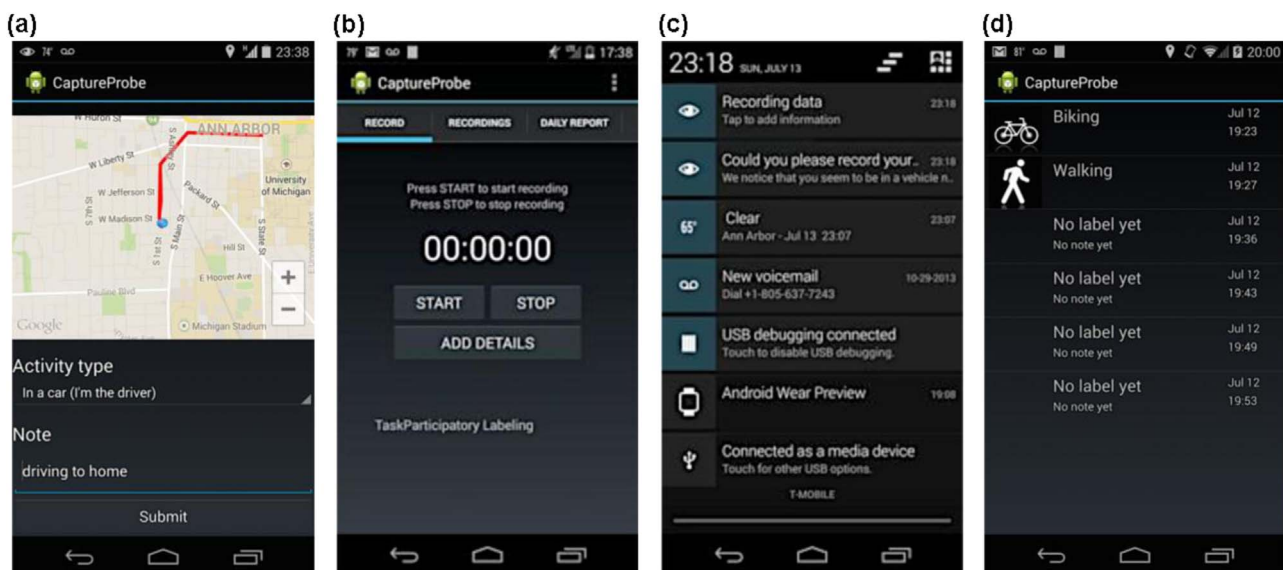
(a)

74° 23:38

CaptureProbe

W Huron St

ANN ARBOR

W Liberty St

W Jefferson St

W Madison St

S Ashley St

Packard St

University of Michigan

S State St

Hill St

S Main St

S 1st St

E Hoover Ave

Pauline Blvd

Google

Michigan Stadium

+

−

Activity type

In a car (I'm the driver)

Note

driving to home

Submit

(b)

17:38

CaptureProbe

RECORD

RECORDINGS

DAILY REPORT

Press START to start recording
Press STOP to stop recording

00:00:00

START

STOP

ADD DETAILS

TaskParticipatory Labeling

(c)

23:18 SUN, JULY 13

Recording data 23:18
Tap to add information

Could you please record your.. 23:18
We notice that you seem to be in a vehicle n..

65° Clear 23:07
Ann Arbor - Jul 13 23:07

New voicemail 10-29-2013
Dial +1-805-637-7243

USB debugging connected
Touch to disable USB debugging.

Android Wear Preview 19:08

Connected as a media device
Touch for other USB options.

T-MOBILE

(d)

81° 20:00

CaptureProbe

Biking Jul 12 19:23

Walking Jul 12 19:27

No label yet Jul 12 19:36
No note yet

No label yet Jul 12 19:43
No note yet

No label yet Jul 12 19:49
No note yet

No label yet Jul 12 19:53
No note yet